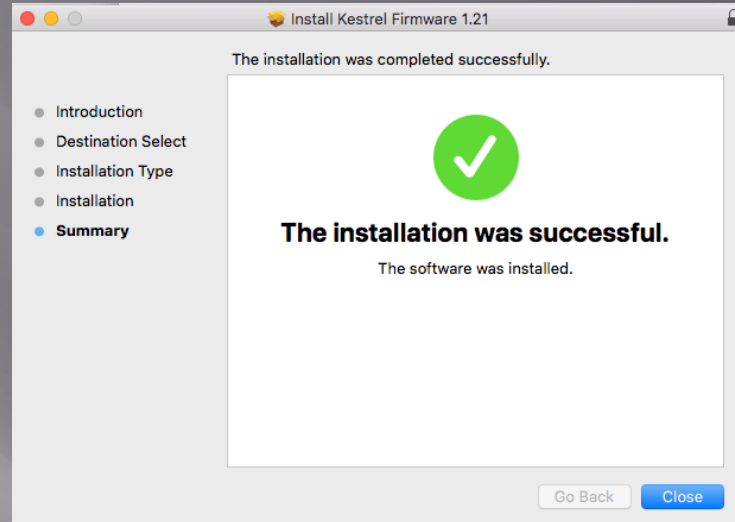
Install Kestrel Firmware 1.21

The installation was completed successfully.

Introduction
Destination Select
Installation Type
Installation
Summary

The installation was successful.

The software was installed.

Go Back
Close